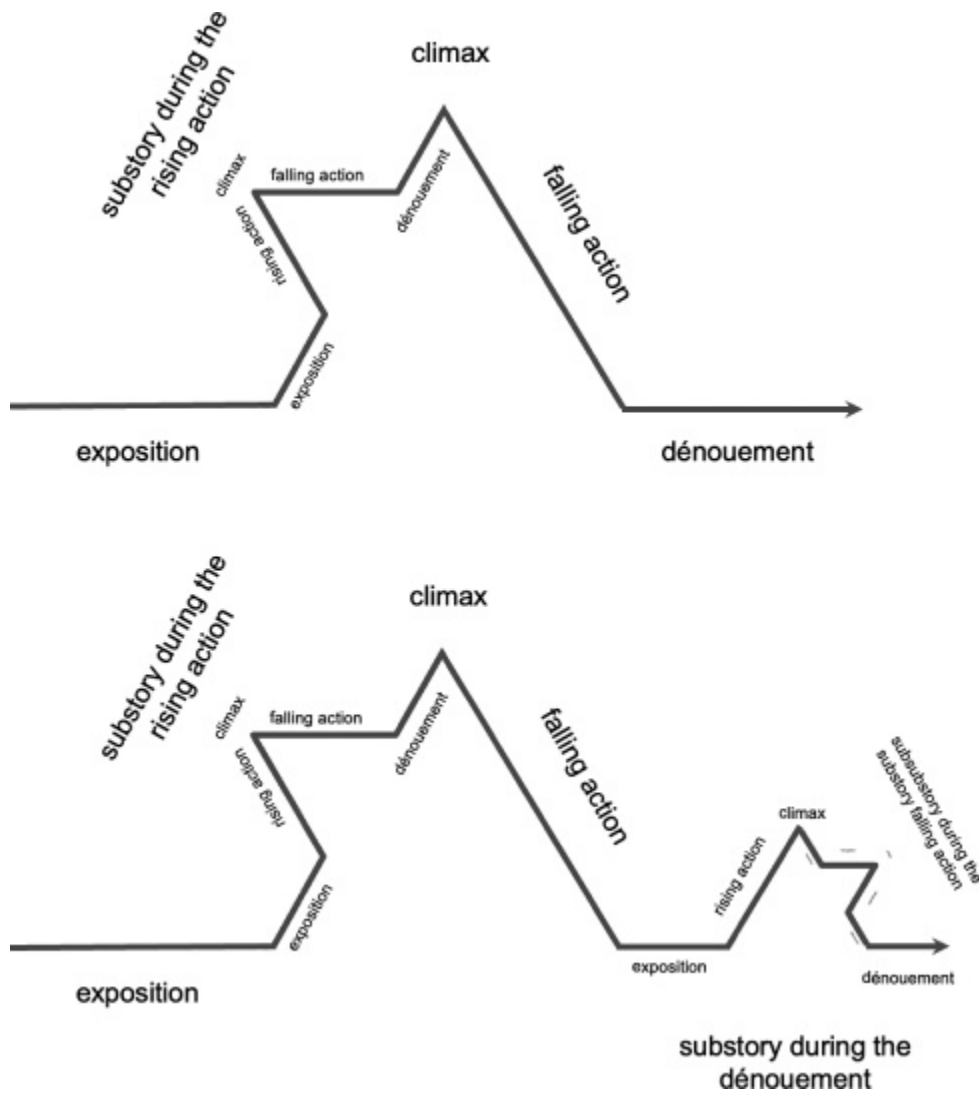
substory during the rising action

climax

climax

falling action

dénouement

rising action

exposition

falling action

exposition

dénouement

substory during the rising action

climax

climax

falling action

dénouement

rising action

exposition

falling action

subsubstory during the substory falling action

climax

rising action

exposition

dénouement

exposition

substory during the dénouement